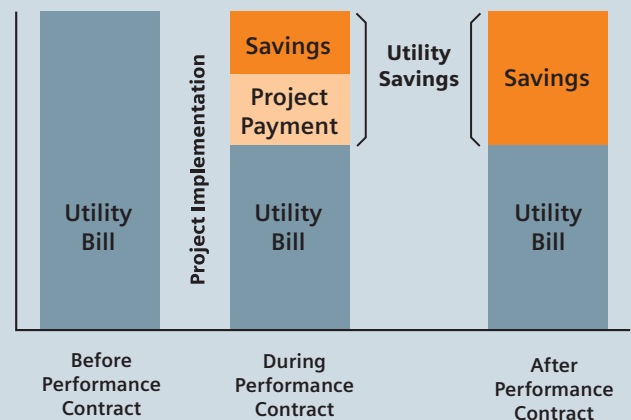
Utility Bill

Project Implementation

Savings

Project Payment

Utility Bill

Utility Savings

Savings

Utility Bill

Before Performance Contract

During Performance Contract

After Performance Contract